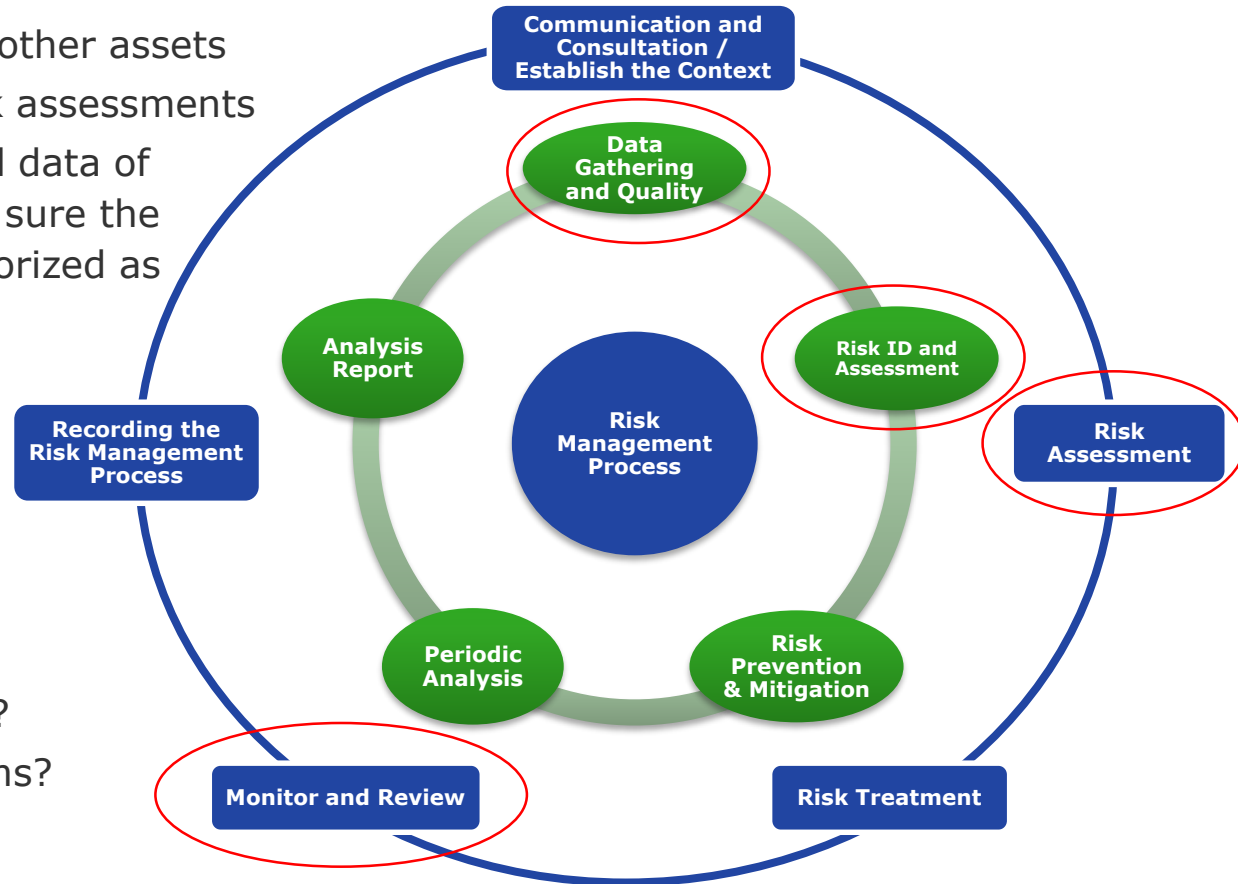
other assets
k assessments
l data of
sure the
orized as

?
ns?

Communication and Consultation / Establish the Context

Data Gathering and Quality

Analysis Report

Risk ID and Assessment

Risk Management Process

Recording the Risk Management Process

Risk Assessment

Periodic Analysis

Risk Prevention & Mitigation

Monitor and Review

Risk Treatment